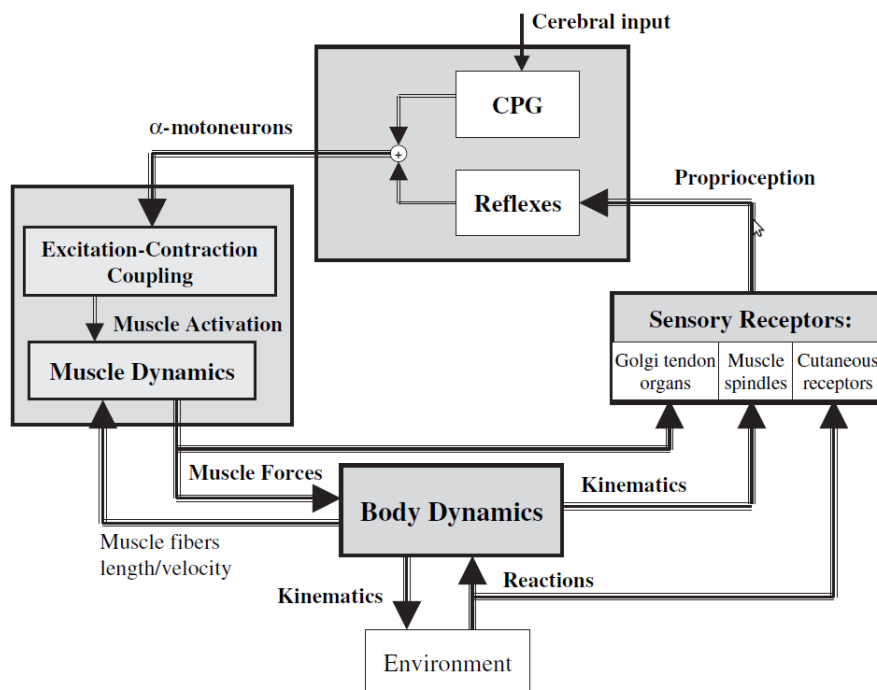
Cerebral input

CPG

α-motoneurons

+

Reflexes

Proprioception

Excitation-Contraction Coupling

Muscle Activation

Muscle Dynamics

Sensory Receptors:

Golgi tendon organs

Muscle spindles

Cutaneous receptors

Muscle Forces

Body Dynamics

Kinematics

Muscle fibers length/velocity

Kinematics

Reactions

Environment